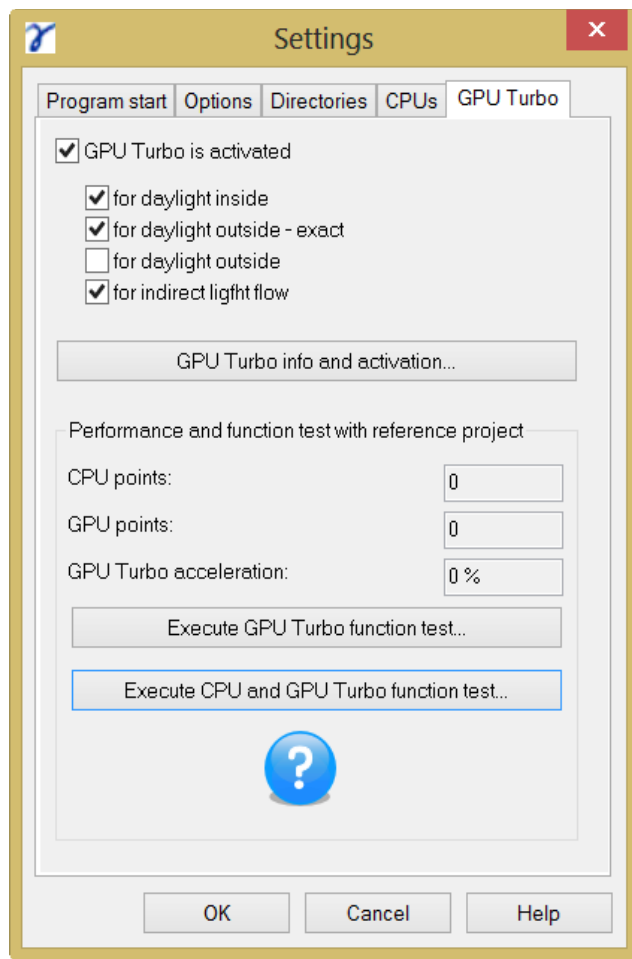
Settings

Program start | Options | Directories | CPUs | GPU Turbo

GPU Turbo is activated

for daylight inside
for daylight outside - exact
for daylight outside
for indirect ligfht flow

GPU Turbo info and activation...

Performance and function test with reference project

CPU points: 0
GPU points: 0
GPU Turbo acceleration: 0 %

Execute GPU Turbo function test...

Execute CPU and GPU Turbo function test...

?

OK | Cancel | Help